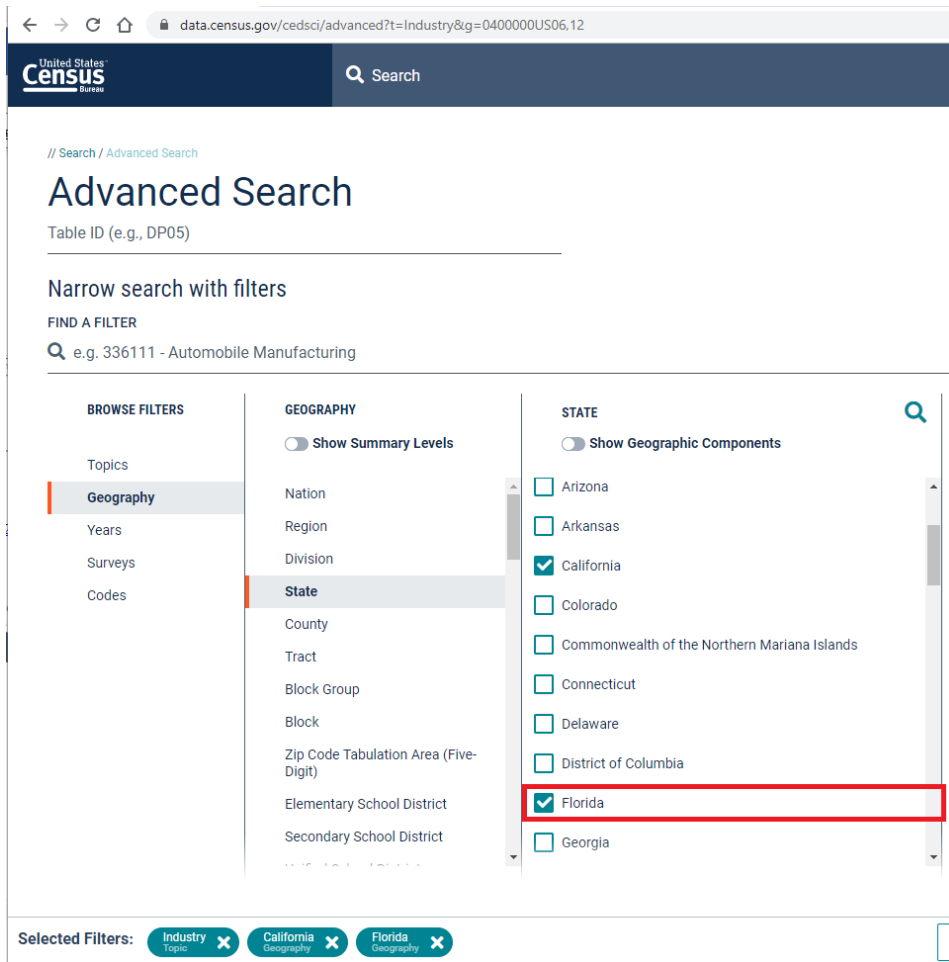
data.census.gov/cedsci/advanced?t=Industry&g=0400000US06,12

United States Census Bureau

Search

// Search / Advanced Search

Advanced Search

Table ID (e.g., DP05)

Narrow search with filters

FIND A FILTER

e.g. 336111 - Automobile Manufacturing

BROWSE FILTERS

Topics
Geography
Years
Surveys
Codes

GEOGRAPHY

Show Summary Levels

Nation
Region
Division
State
County
Tract
Block Group
Block
Zip Code Tabulation Area (Five-Digit)
Elementary School District
Secondary School District
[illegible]

STATE

Show Geographic Components

Arizona
Arkansas
California
Colorado
Commonwealth of the Northern Mariana Islands
Connecticut
Delaware
District of Columbia
Florida
Georgia

Selected Filters: Industry Topic California Geography Florida Geography